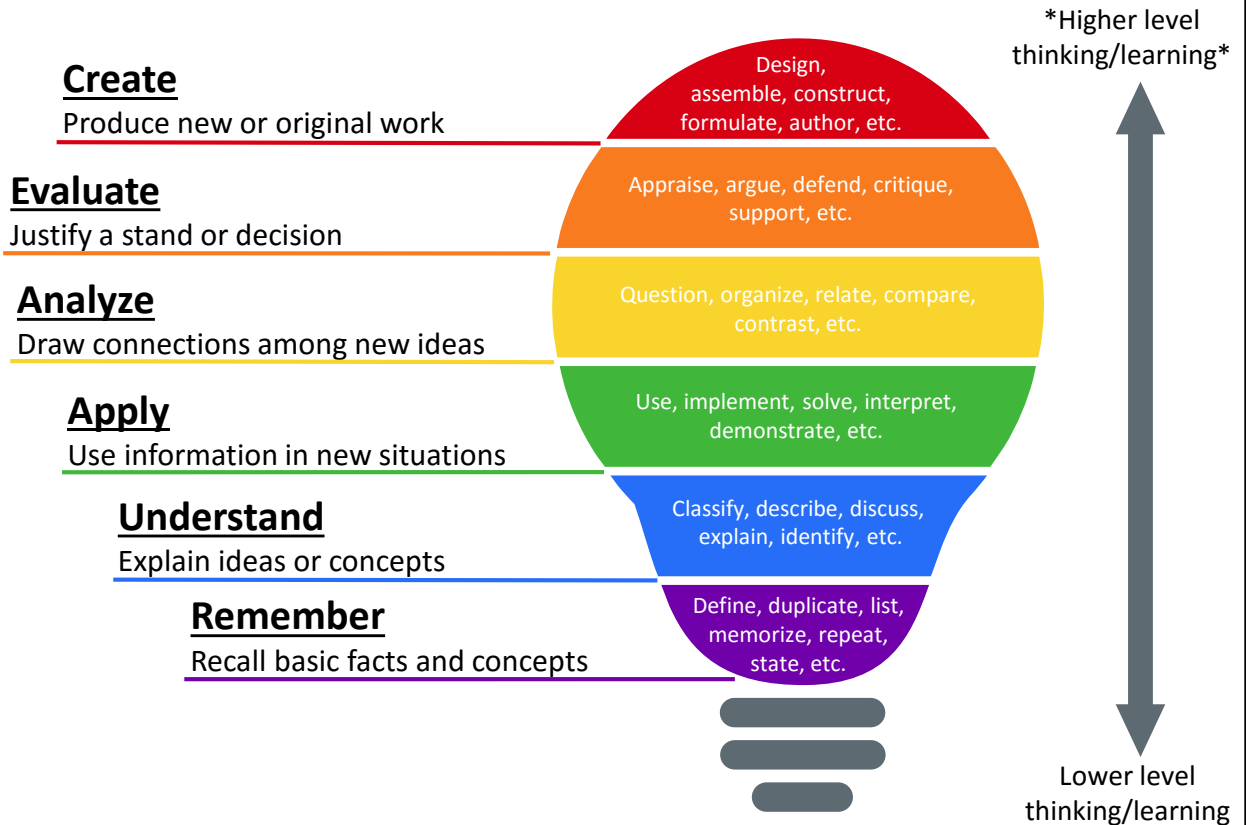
*Higher level thinking/learning*

Create
Produce new or original work

Design, assemble, construct, formulate, author, etc.

Evaluate
Justify a stand or decision

Appraise, argue, defend, critique, support, etc.

Analyze
Draw connections among new ideas

Question, organize, relate, compare, contrast, etc.

Apply
Use information in new situations

Use, implement, solve, interpret, demonstrate, etc.

Understand
Explain ideas or concepts

Classify, describe, discuss, explain, identify, etc.

Remember
Recall basic facts and concepts

Define, duplicate, list, memorize, repeat, state, etc.

Lower level thinking/learning